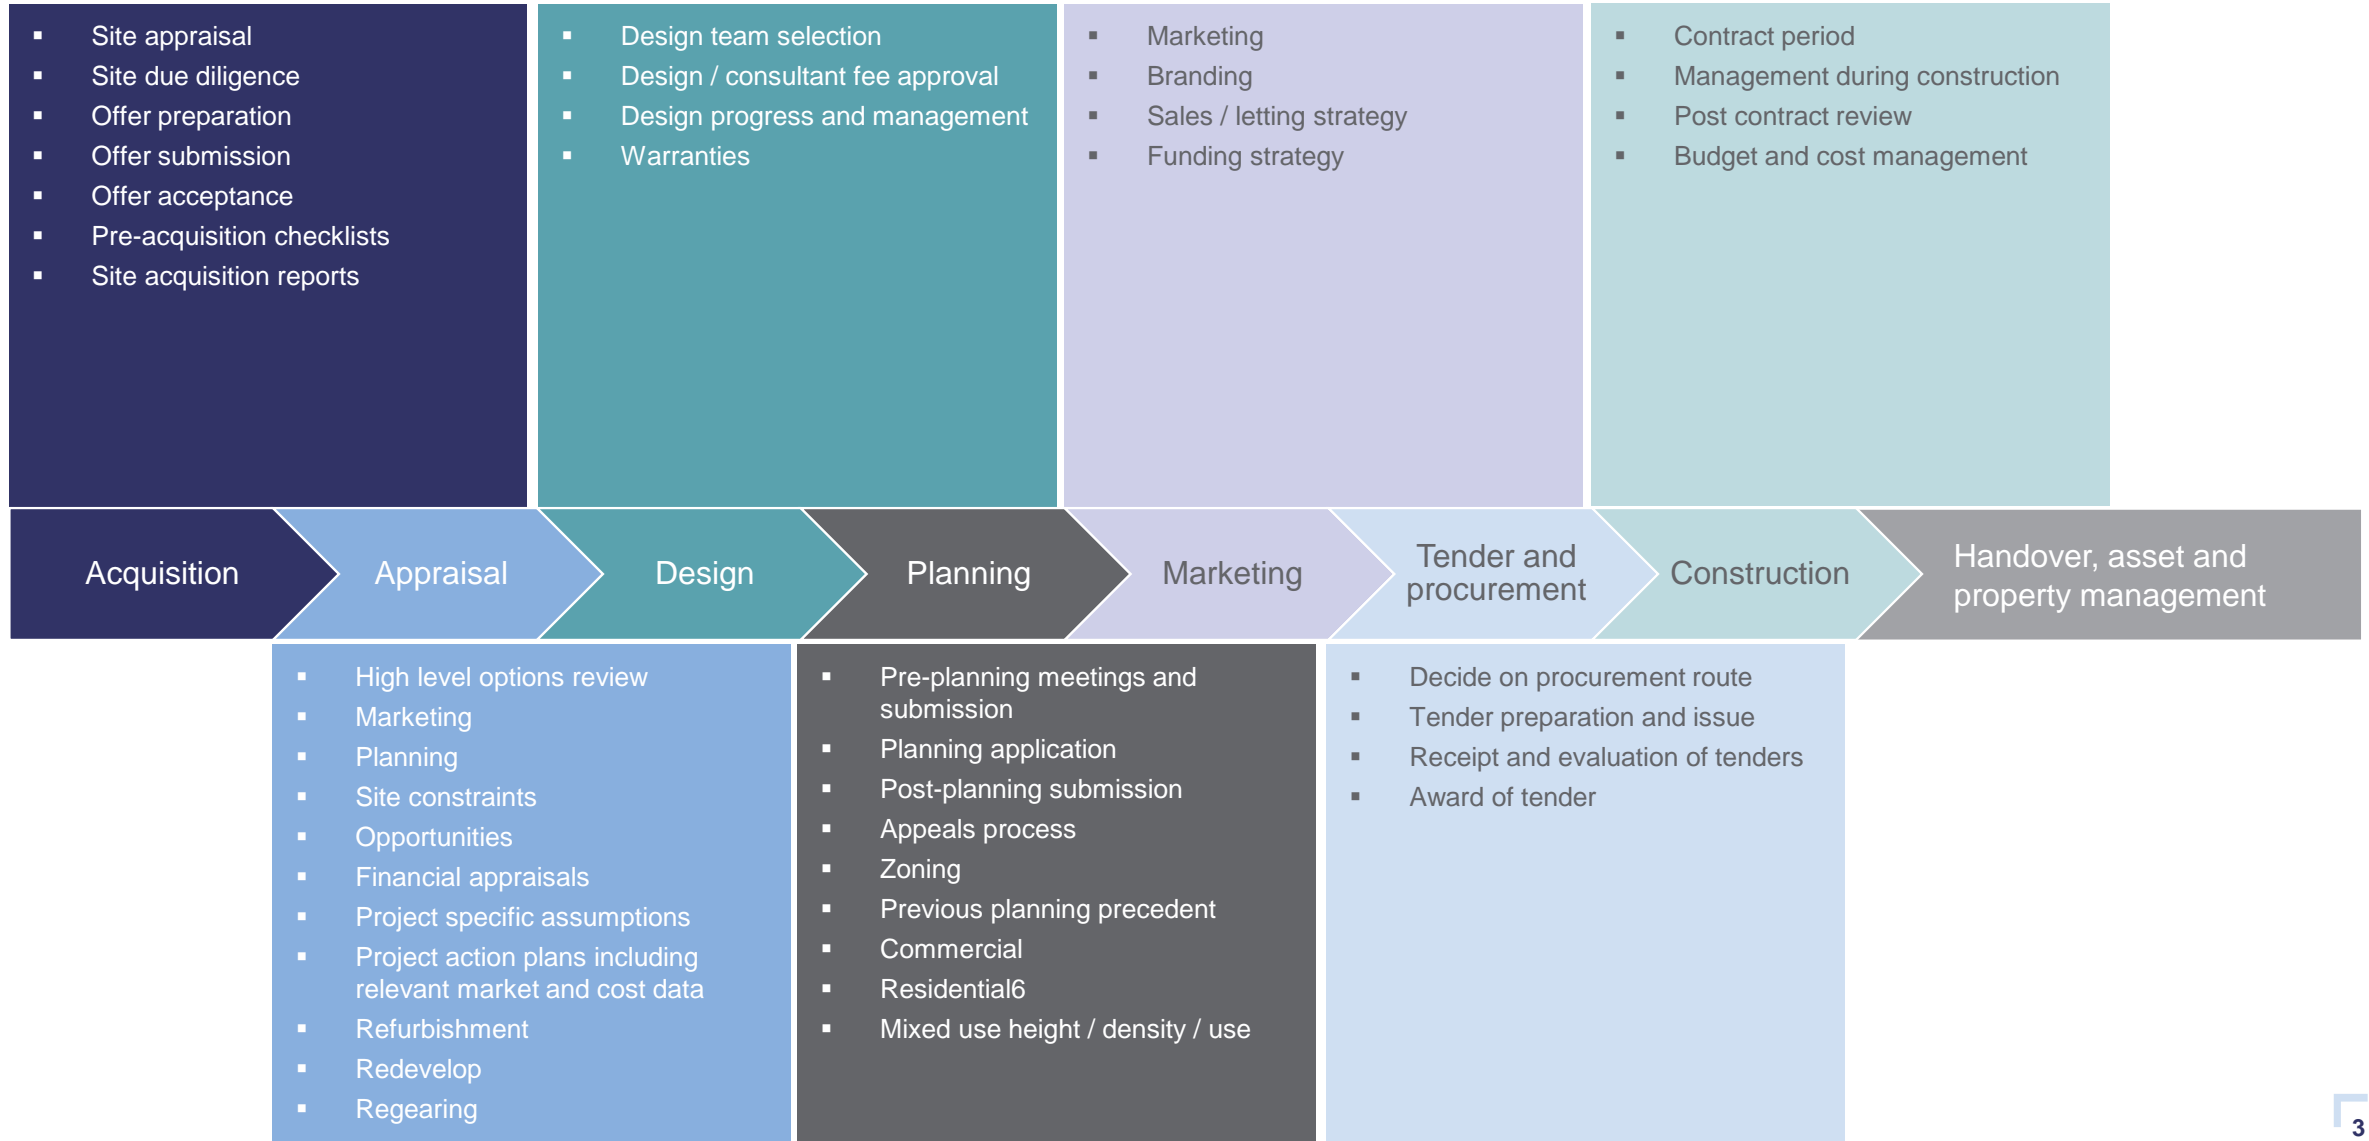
- Site appraisal
- Site due diligence
- Offer preparation
- Offer submission
- Offer acceptance
- Pre-acquisition checklists
- Site acquisition reports

- Design team selection
- Design / consultant fee approval
- Design progress and management
- Warranties

- Marketing
- Branding
- Sales / letting strategy
- Funding strategy

- Contract period
- Management during construction
- Post contract review
- Budget and cost management

Acquisition

Appraisal

Design

Planning

Marketing

Tender and procurement

Construction

Handover, asset and property management

- High level options review
- Marketing
- Planning
- Site constraints
- Opportunities
- Financial appraisals
- Project specific assumptions
- Project action plans including relevant market and cost data
- Refurbishment
- Redevelop
- Regearing

- Pre-planning meetings and submission
- Planning application
- Post-planning submission
- Appeals process
- Zoning
- Previous planning precedent
- Commercial
- Residential6
- Mixed use height / density / use

- Decide on procurement route
- Tender preparation and issue
- Receipt and evaluation of tenders
- Award of tender

3